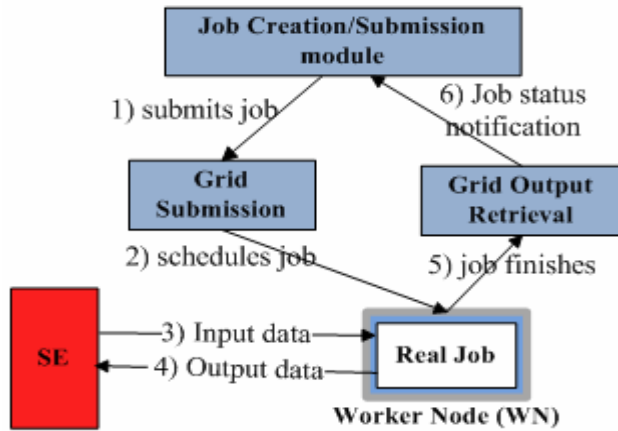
Job Creation/Submission module

1) submits job

6) Job status notification

Grid Submission

Grid Output Retrieval

2) schedules job

5) job finishes

SE

3) Input data

4) Output data

Real Job

Worker Node (WN)